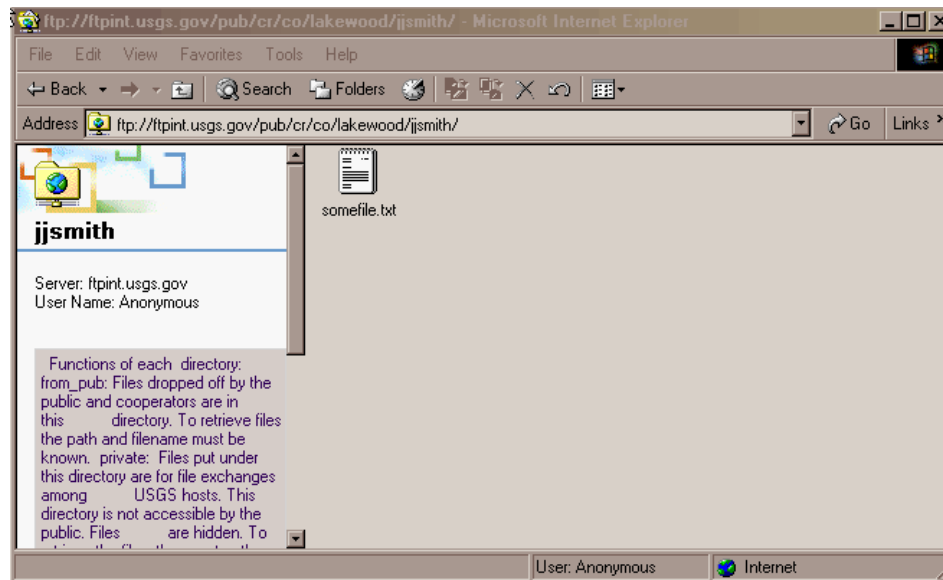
ftp://ftpint.usgs.gov/pub/cr/co/lakewood/jjsmith/ - Microsoft Internet Explorer

File Edit View Favorites Tools Help

Back Search Folders

Address ftp://ftpint.usgs.gov/pub/cr/co/lakewood/jjsmith/ Go Links

jjsmith

Server: ftpint.usgs.gov
User Name: Anonymous

Functions of each directory: from_pub: Files dropped off by the public and cooperators are in this directory. To retrieve files the path and filename must be known. private: Files put under this directory are for file exchanges among USGS hosts. This directory is not accessible by the public. Files are hidden. To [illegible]

somefile.txt

User: Anonymous Internet